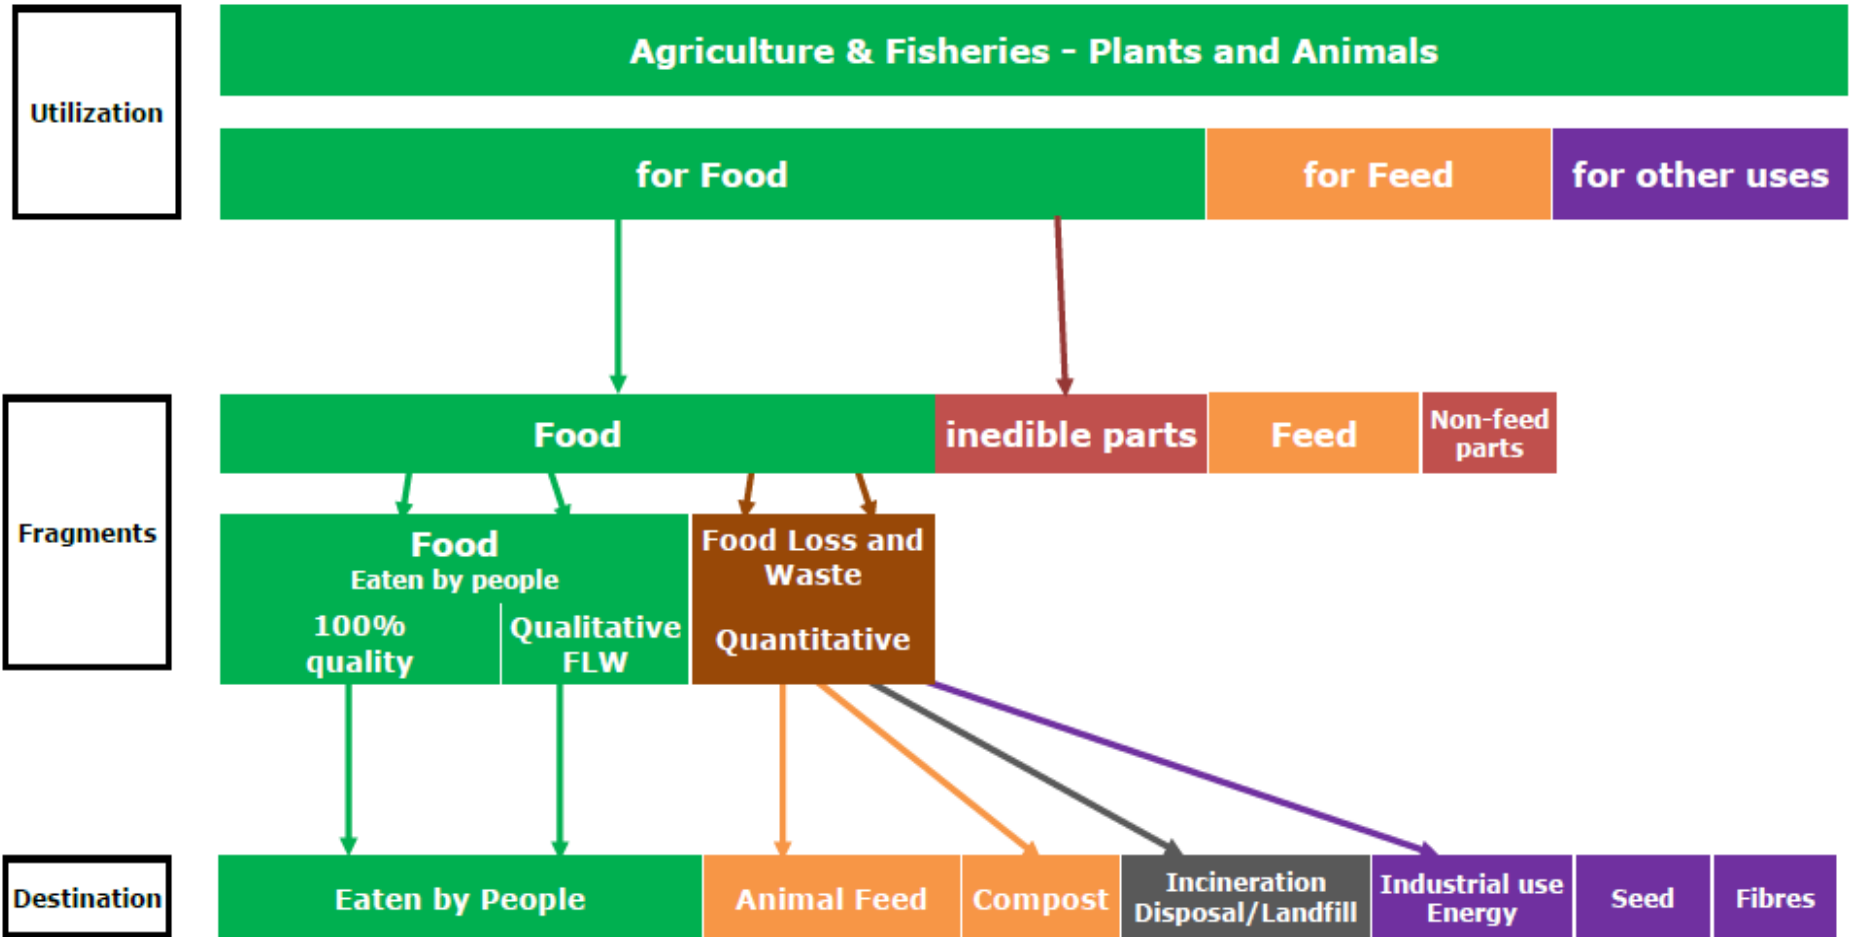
Utilization

Agriculture & Fisheries - Plants and Animals

for Food

for Feed

for other uses

Fragments

Food

inedible parts

Feed

Non-feed parts

Food
Eaten by people

100% quality

Qualitative FLW

Food Loss and Waste

Quantitative

Destination

Eaten by People

Animal Feed

Compost

Incineration Disposal/Landfill

Industrial use Energy

Seed

Fibres